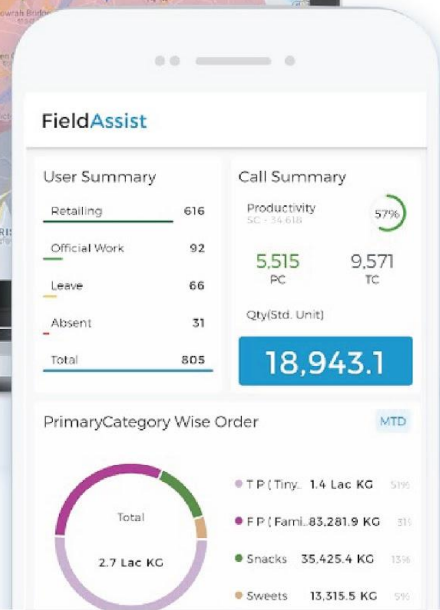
FieldAssist

User Summary

| | |
|---|---|
| Retailing | 616 |
| Official Work | 92 |
| Leave | 66 |
| Absent | 31 |
| Total | 805 |

Call Summary

Productivity
SC - 34.618

57%

5,515
PC

9,571
TC

Qty(Std. Unit)

18,943.1

PrimaryCategory Wise Order

MTD

Total
2.7 Lac KG

T P ( Tiny.. 1.4 Lac KG 51%
F P ( Fami.. 83,281.9 KG 31%
Snacks 35,425.4 KG 13%
Sweets 13,315.5 KG 5%